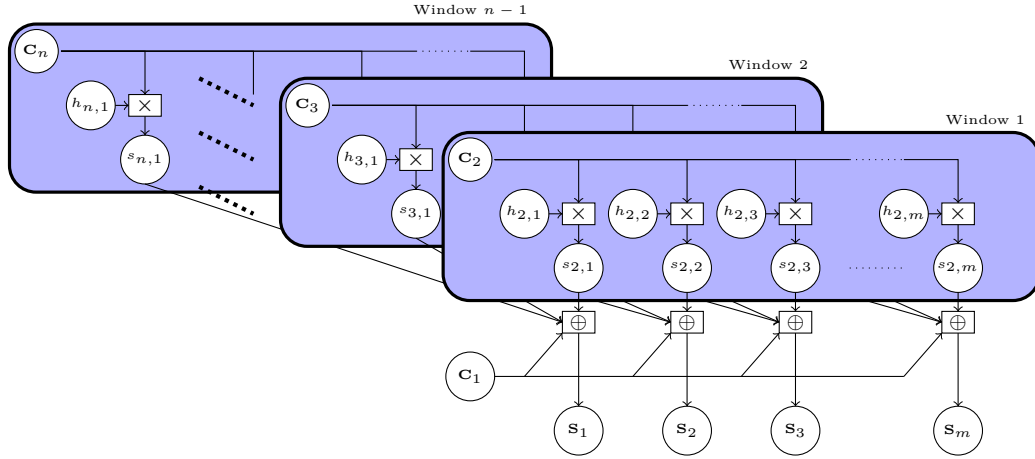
Window $n-1$

$\mathbf{C}_n$

$h_{n,1}$ $\times$

$s_{n,1}$

Window 2

$\mathbf{C}_3$

$h_{3,1}$ $\times$

$s_{3,1}$

Window 1

$\mathbf{C}_2$

$h_{2,1}$ $\times$ $h_{2,2}$ $\times$ $h_{2,3}$ $\times$ $h_{2,m}$ $\times$

$s_{2,1}$ $s_{2,2}$ $s_{2,3}$ $s_{2,m}$

$\oplus$ $\oplus$ $\oplus$ $\oplus$

$\mathbf{C}_1$

$\mathbf{S}_1$ $\mathbf{S}_2$ $\mathbf{S}_3$ $\mathbf{S}_m$